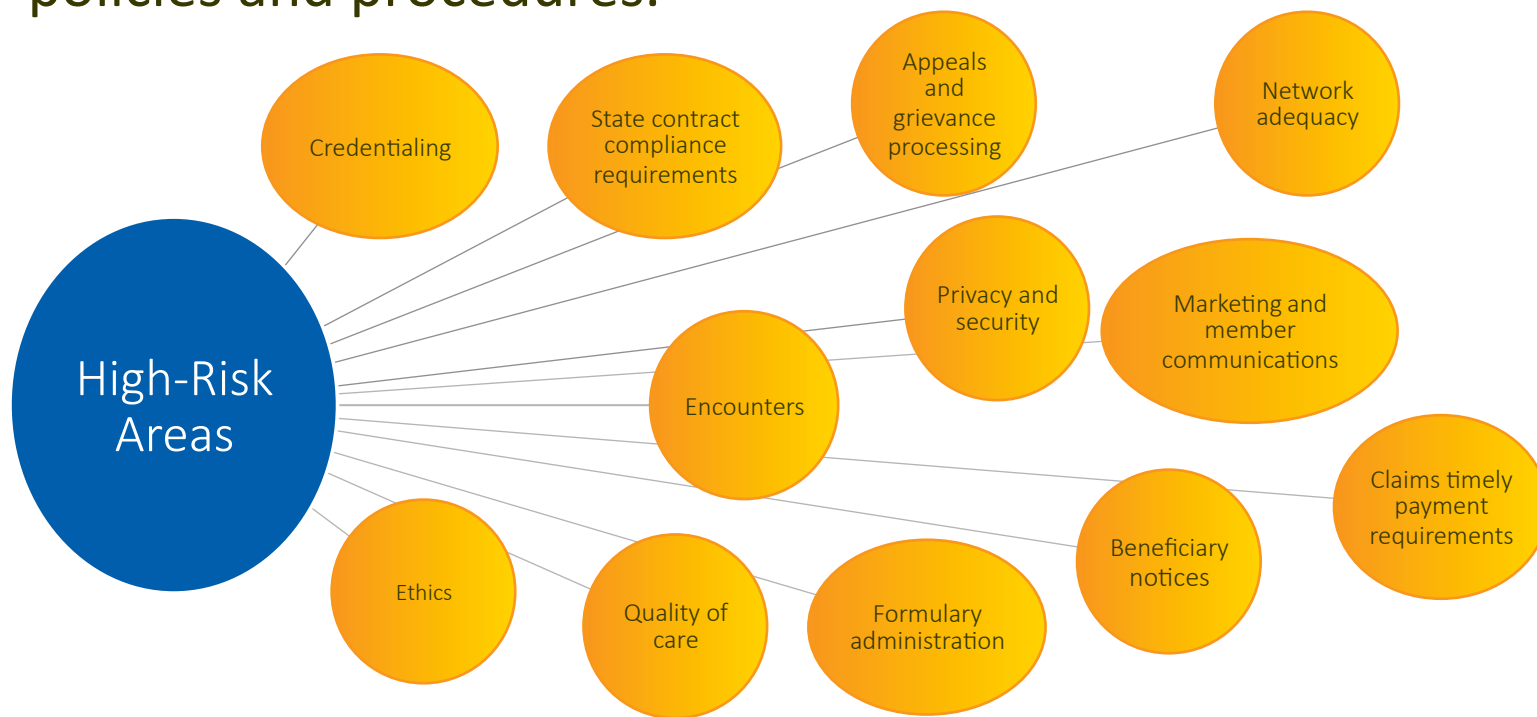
policies and procedures:

High-Risk Areas

Credentialing

State contract compliance requirements

Appeals and grievance processing

Network adequacy

Privacy and security

Marketing and member communications

Encounters

Claims timely payment requirements

Beneficiary notices

Ethics

Quality of care

Formulary administration